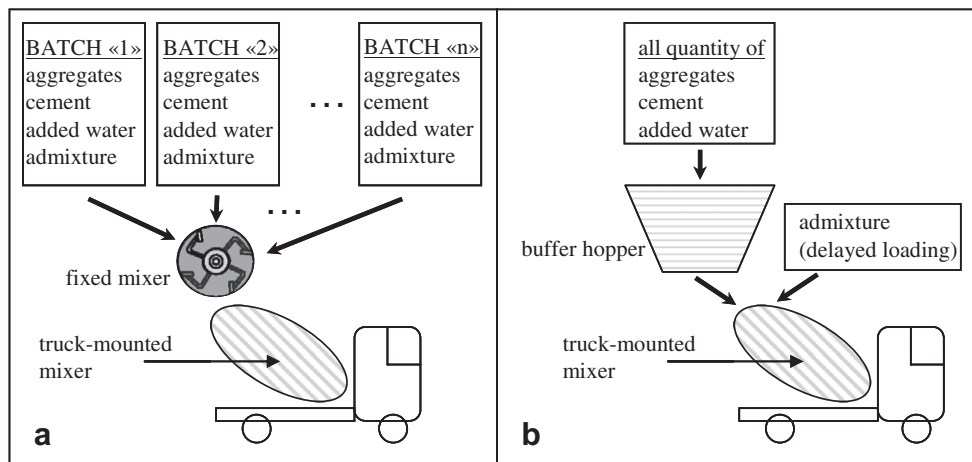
BATCH «1»
aggregates
cement
added water
admixture

BATCH «2»
aggregates
cement
added water
admixture

...

BATCH «n»
aggregates
cement
added water
admixture

...

fixed mixer

truck-mounted mixer

a

all quantity of
aggregates
cement
added water

buffer hopper

admixture
(delayed loading)

truck-mounted mixer

b